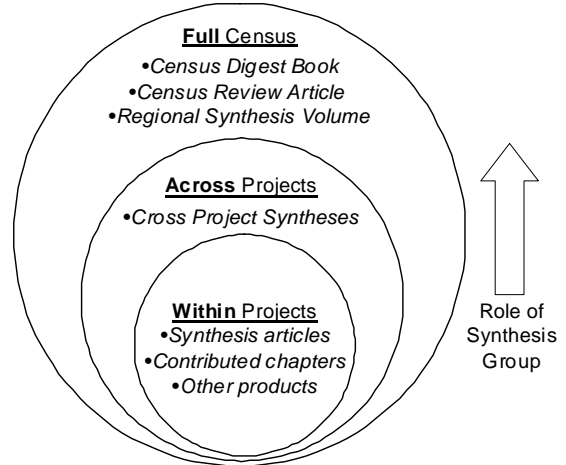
Full Census
•Census Digest Book
•Census Review Article
•Regional Synthesis Volume

Across Projects
•Cross Project Syntheses

Within Projects
•Synthesis articles
•Contributed chapters
•Other products

Role of Synthesis Group